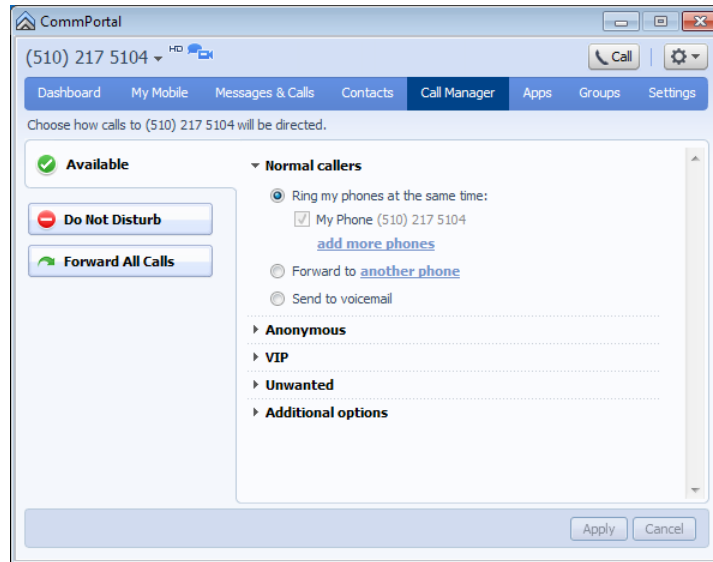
CommPortal

(510) 217 5104 HD

Call

Dashboard My Mobile Messages & Calls Contacts Call Manager Apps Groups Settings

Choose how calls to (510) 217 5104 will be directed.

Available

Do Not Disturb

Forward All Calls

Normal callers

Ring my phones at the same time:

My Phone (510) 217 5104

add more phones

Forward to another phone

Send to voicemail

Anonymous

VIP

Unwanted

Additional options

Apply Cancel